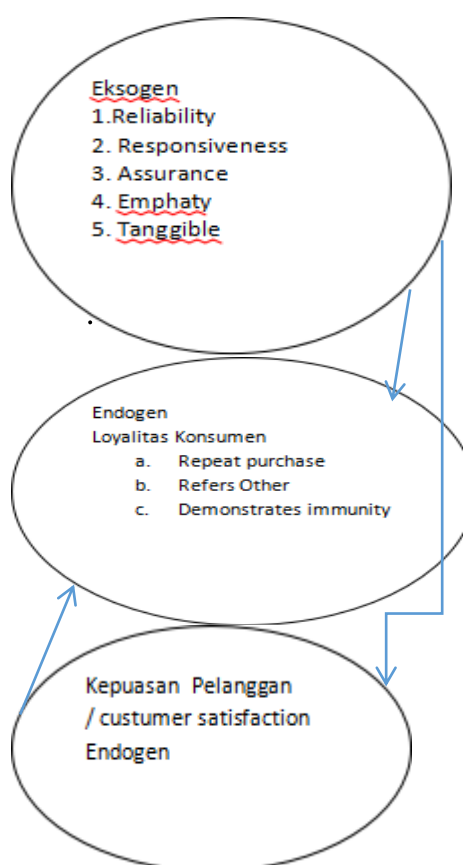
Eksogen
1.Reliability
2. Responsiveness
3. Assurance
4. Emphaty
5. Tanggible

.

Endogen
Loyalitas Konsumen
a. Repeat purchase
b. Refers Other
c. Demonstrates immunity

Kepuasan Pelanggan / custumer satisfaction
Endogen